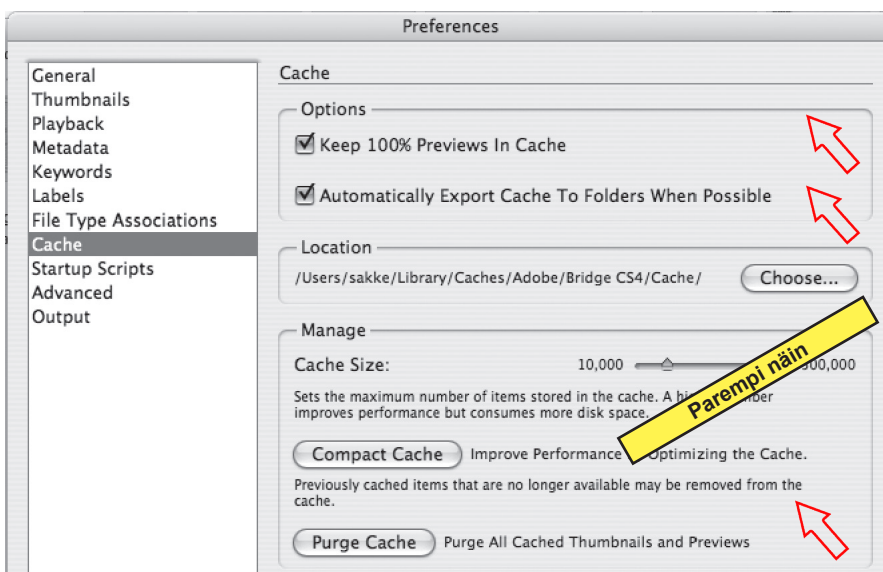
Preferences

General
Thumbnails
Playback
Metadata
Keywords
Labels
File Type Associations
Cache
Startup Scripts
Advanced
Output

Cache

Options

Keep 100% Previews In Cache

Automatically Export Cache To Folders When Possible

Location

/Users/sakke/Library/Caches/Adobe/Bridge CS4/Cache/

Choose...

Manage

Cache Size: 10,000 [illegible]00,000

Sets the maximum number of items stored in the cache. A hi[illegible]ber improves performance but consumes more disk space.

Parempi näin

Compact Cache Improve Performance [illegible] Optimizing the Cache.

Previously cached items that are no longer available may be removed from the cache.

Purge Cache Purge All Cached Thumbnails and Previews